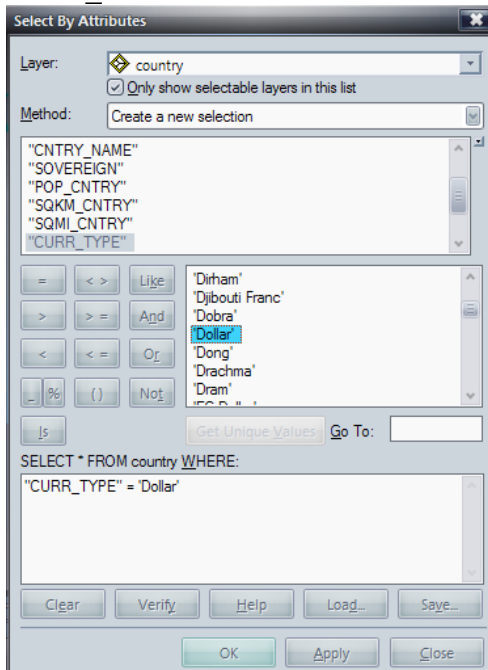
Select By Attributes

Layer: country

Only show selectable layers in this list

Method: Create a new selection

"CNTRY_NAME"
"SOVEREIGN"
"POP_CNTRY"
"SQKM_CNTRY"
"SQMI_CNTRY"
"CURR_TYPE"

= <> Like
> >= And
< <= Or
_ % () Not
Is

'Dirham'
'Djibouti Franc'
'Dobra'
'Dollar'
'Dong'
'Drachma'
'Dram'
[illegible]

Get Unique Values Go To:

SELECT * FROM country WHERE:

"CURR_TYPE" = 'Dollar'

Clear Verify Help Load... Save...

OK Apply Close